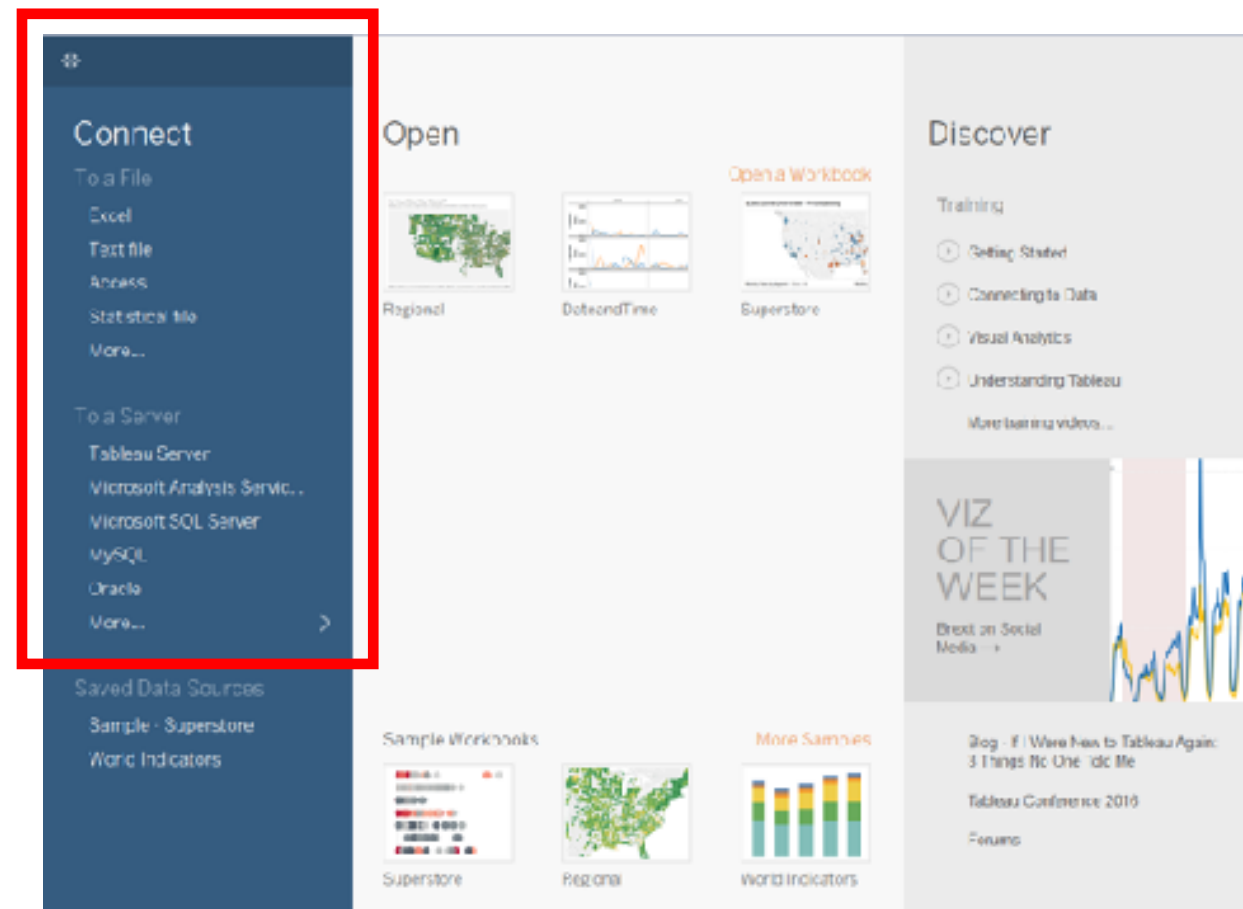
Connect

To a File

Excel

Text file

Access

Statistical file

More...

To a Server

Tableau Server

Microsoft Analysis Servic...

Microsoft SQL Server

MySQL

Oracle

More...

Saved Data Sources

Sample - Superstore

World Indicators

Open

Open a Workbook

Regional

DateandTime

Superstore

Sample Workbooks

More Samples

Superstore

Regional

World Indicators

Discover

Training

Getting Started

Connecting to Data

Visual Analytics

Understanding Tableau

More training videos...

VIZ OF THE WEEK

Brexit on Social Media →

Blog - If I Were New to Tableau Again: 3 Things No One Told Me

Tableau Conference 2016

Forums